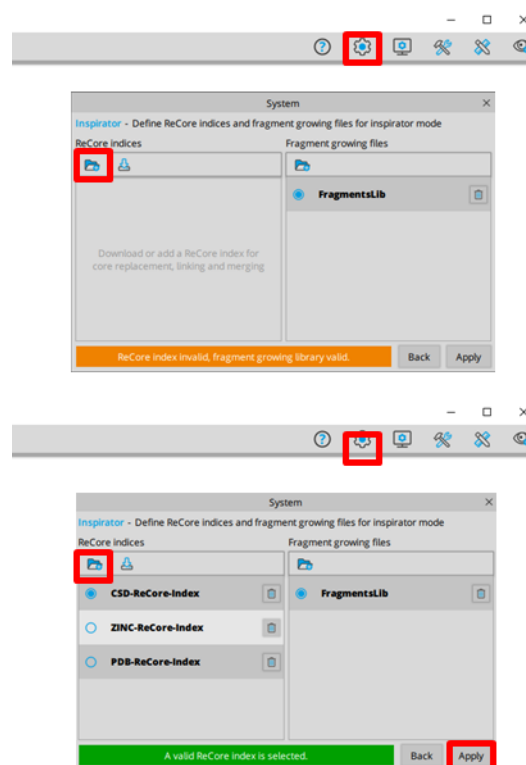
System

Inspirator - Define ReCore indices and fragment growing files for inspirator mode

ReCore indices

Fragment growing files

FragmentsLib

Download or add a ReCore Index for core replacement, linking and merging

ReCore index invalid, fragment growing library valid.

Back

Apply

System

Inspirator - Define ReCore indices and fragment growing files for inspirator mode

ReCore indices

Fragment growing files

CSD-ReCore-Index

FragmentsLib

ZINC-ReCore-Index

PDB-ReCore-Index

A valid ReCore index is selected.

Back

Apply